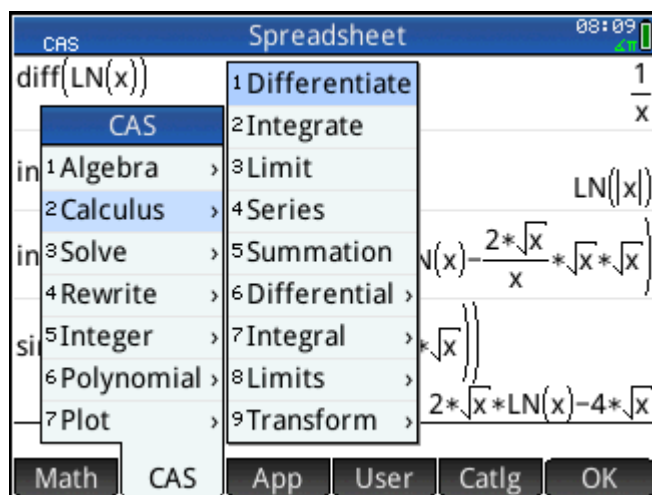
CAS Spreadsheet 08:09

diff(LN(x))

$\frac{1}{x}$

in

LN(|x|)

in

N(x)$-\frac{2*\sqrt{x}}{x}*\sqrt{x}*\sqrt{x}$)

si

$*\sqrt{x}$))

$2*\sqrt{x}*$LN(x)$-4*\sqrt{x}$

CAS
1 Algebra ›
2 Calculus ›
3 Solve ›
4 Rewrite ›
5 Integer ›
6 Polynomial ›
7 Plot ›

1 Differentiate
2 Integrate
3 Limit
4 Series
5 Summation
6 Differential ›
7 Integral ›
8 Limits ›
9 Transform ›

Math | CAS | App | User | Catlg | OK